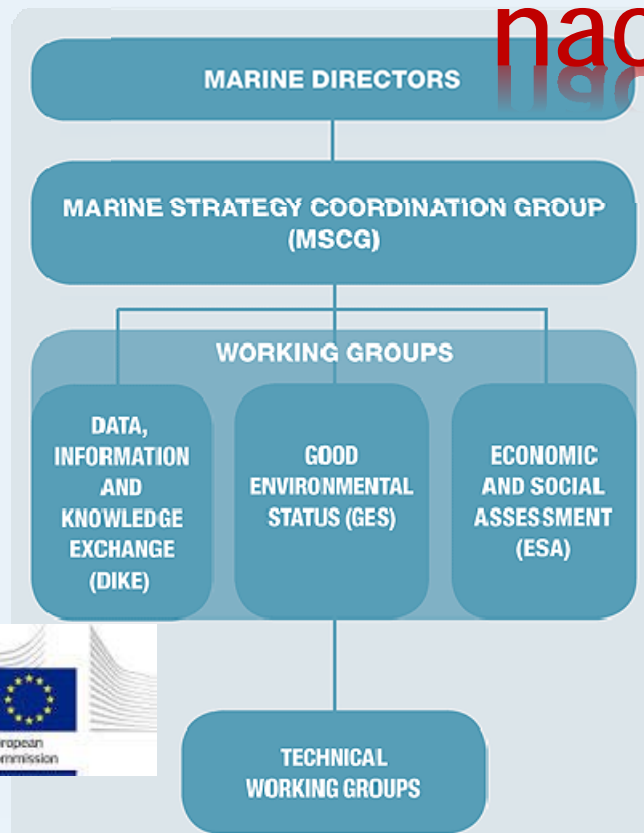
nac

MARINE DIRECTORS

MARINE STRATEGY COORDINATION GROUP (MSCG)

WORKING GROUPS

DATA, INFORMATION AND KNOWLEDGE EXCHANGE (DIKE)

GOOD ENVIRONMENTAL STATUS (GES)

ECONOMIC AND SOCIAL ASSESSMENT (ESA)

ropean
mmission

TECHNICAL WORKING GROUPS